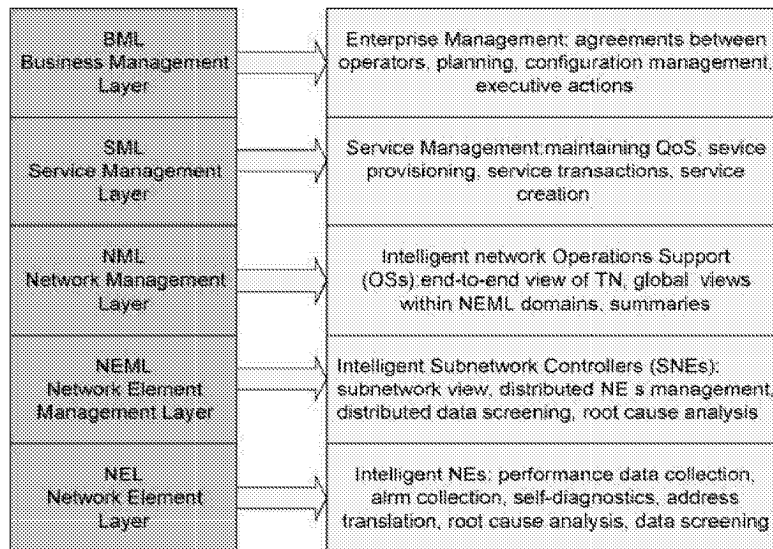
BML
Business Management Layer

Enterprise Management: agreements between operators, planning, configuration management, executive actions

SML
Service Management Layer

Service Management:maintaining QoS, sevice provisioning, service transactions, service creation

NML
Network Management Layer

Intelligent network Operations Support (OSs):end-to-end view of TN, global views within NEML domains, summaries

NEML
Network Element Management Layer

Intelligent Subnetwork Controllers (SNEs): subnetwork view, distributed NE s management, distributed data screening, root cause analysis

NEL
Network Element Layer

Intelligent NEs: performance data collection, alrm collection, self-diagnostics, address translation, root cause analysis, data screening